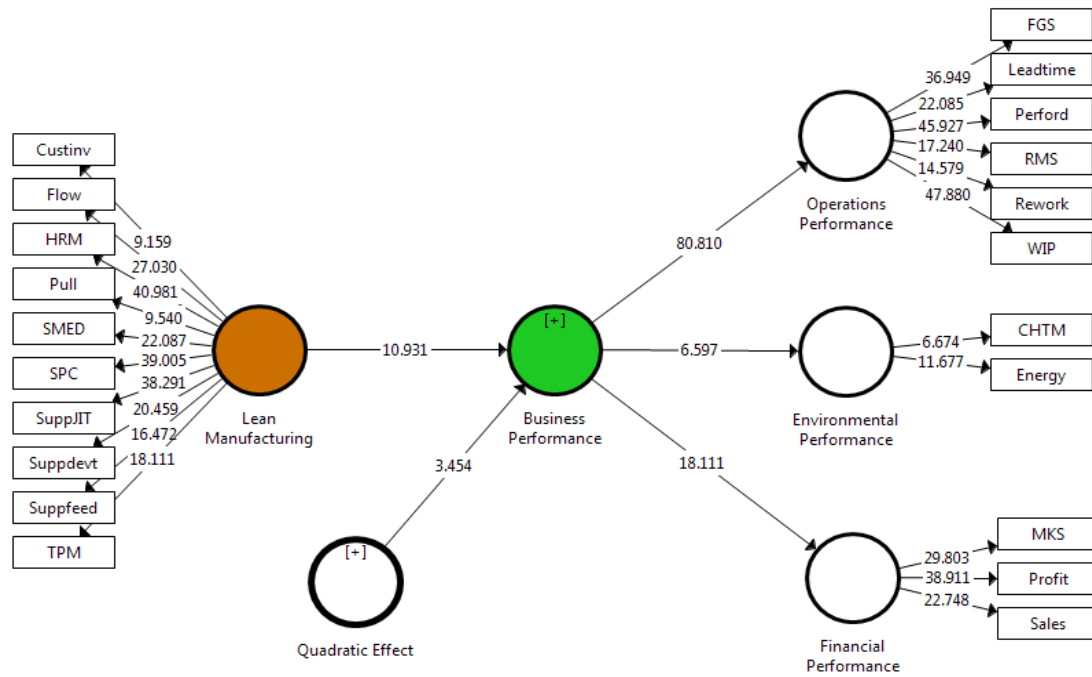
Custinv
Flow
HRM
Pull
SMED
SPC
SuppJIT
Suppdevt
Suppfeed
TPM

9.159
27.030
40.981
9.540
22.087
39.005
38.291
20.459
16.472
18.111

Lean Manufacturing

10.931

[+]
Business Performance

3.454

[+]
Quadratic Effect

80.810

6.597

18.111

Operations Performance

36.949
22.085
45.927
17.240
14.579
47.880

FGS
Leadtime
Perford
RMS
Rework
WIP

Environmental Performance

6.674
11.677

CHTM
Energy

Financial Performance

29.803
38.911
22.748

MKS
Profit
Sales